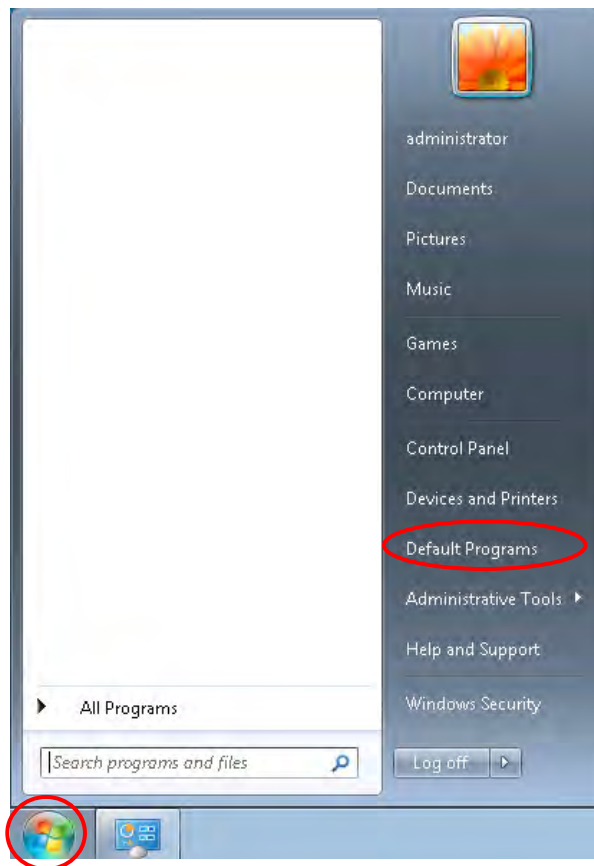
administrator

Documents

Pictures

Music

Games

Computer

Control Panel

Devices and Printers

Default Programs

Administrative Tools

Help and Support

Windows Security

All Programs

Search programs and files

Log off